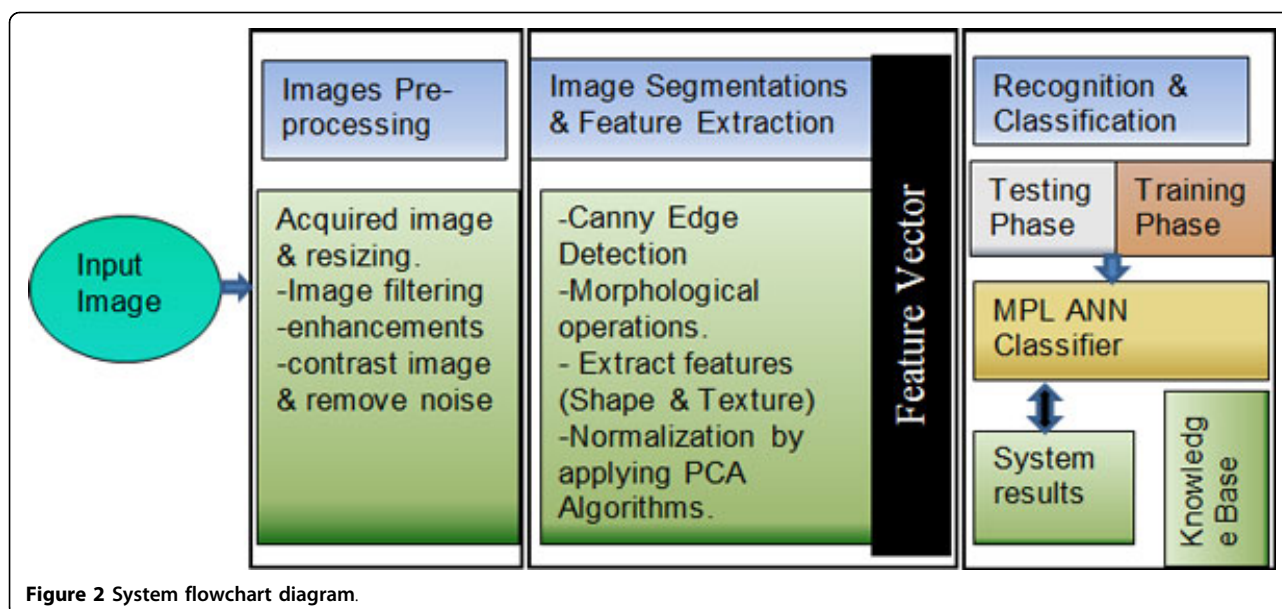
Input Image

Images Pre-processing

Acquired image & resizing.
-Image filtering
-enhancements
-contrast image & remove noise

Image Segmentations & Feature Extraction

-Canny Edge Detection
-Morphological operations.
- Extract features (Shape & Texture)
-Normalization by applying PCA Algorithms.

Feature Vector

Recognition & Classification

Testing Phase

Training Phase

MPL ANN Classifier

System results

Knowledg e Base

**Figure 2** System flowchart diagram.